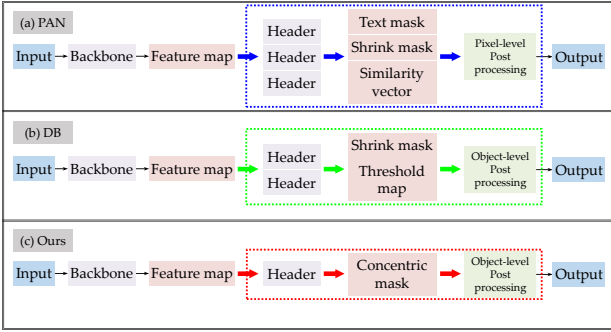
(a) PAN

Input → Backbone → Feature map → Header Header Header → Text mask Shrink mask Similarity vector → Pixel-level Post processing → Output

(b) DB

Input → Backbone → Feature map → Header Header → Shrink mask Threshold map → Object-level Post processing → Output

(c) Ours

Input → Backbone → Feature map → Header → Concentric mask → Object-level Post processing → Output